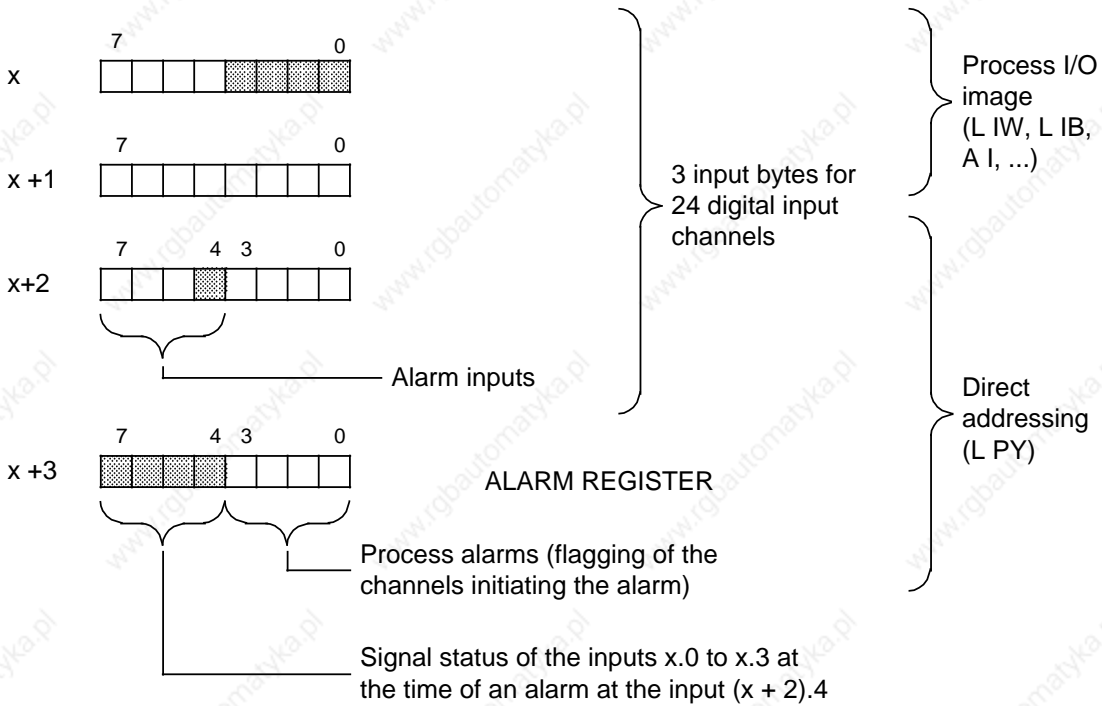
x
7
0

x +1
7
0

x+2
7
4
3
0

Alarm inputs

x +3
7
4
3
0

ALARM REGISTER

Process alarms (flagging of the channels initiating the alarm)

Signal status of the inputs x.0 to x.3 at the time of an alarm at the input (x + 2).4

3 input bytes for 24 digital input channels

Process I/O image (L IW, L IB, A I, ...)

Direct addressing (L PY)